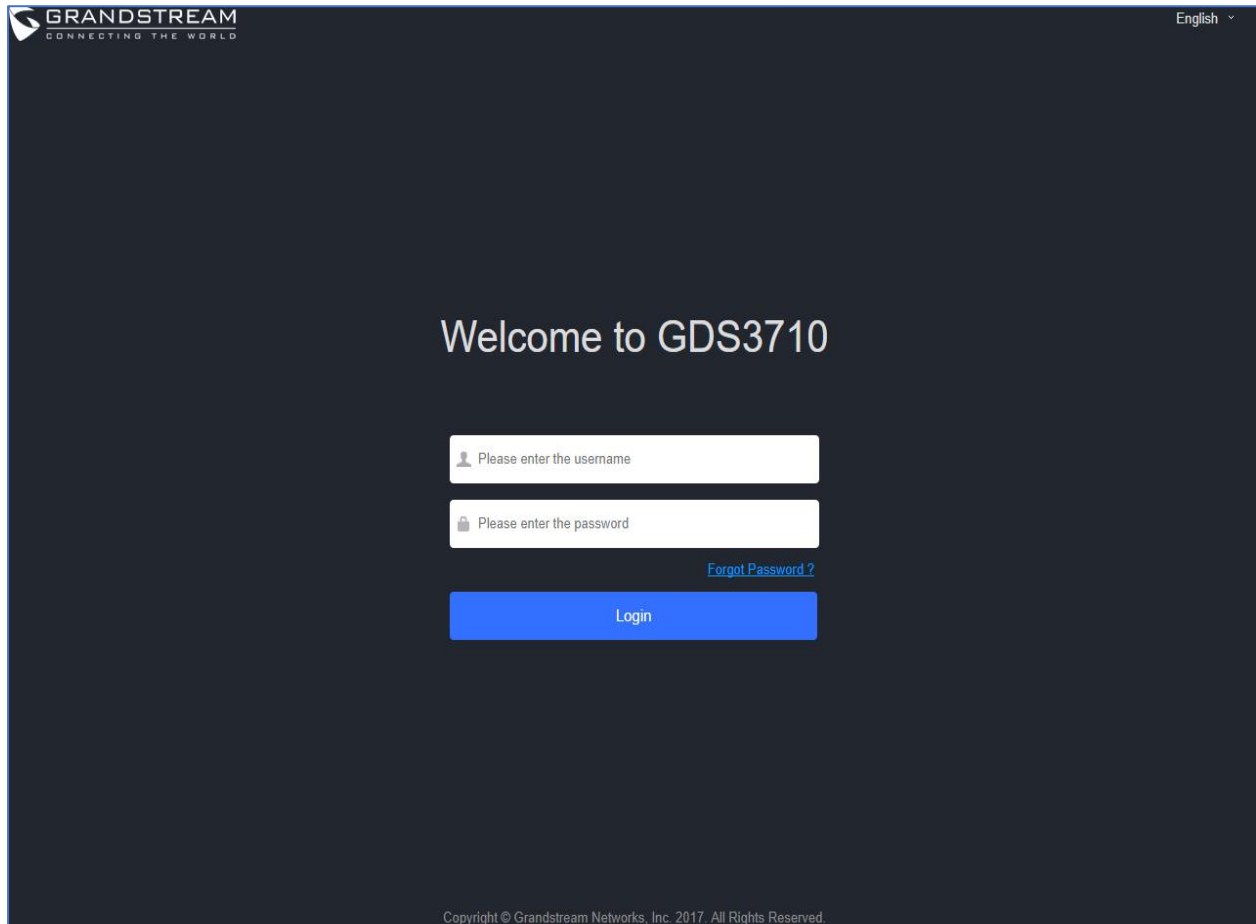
GRANDSTREAM
CONNECTING THE WORLD

English

Welcome to GDS3710

Please enter the username

Please enter the password

Forgot Password ?

Login

Copyright © Grandstream Networks, Inc. 2017. All Rights Reserved.